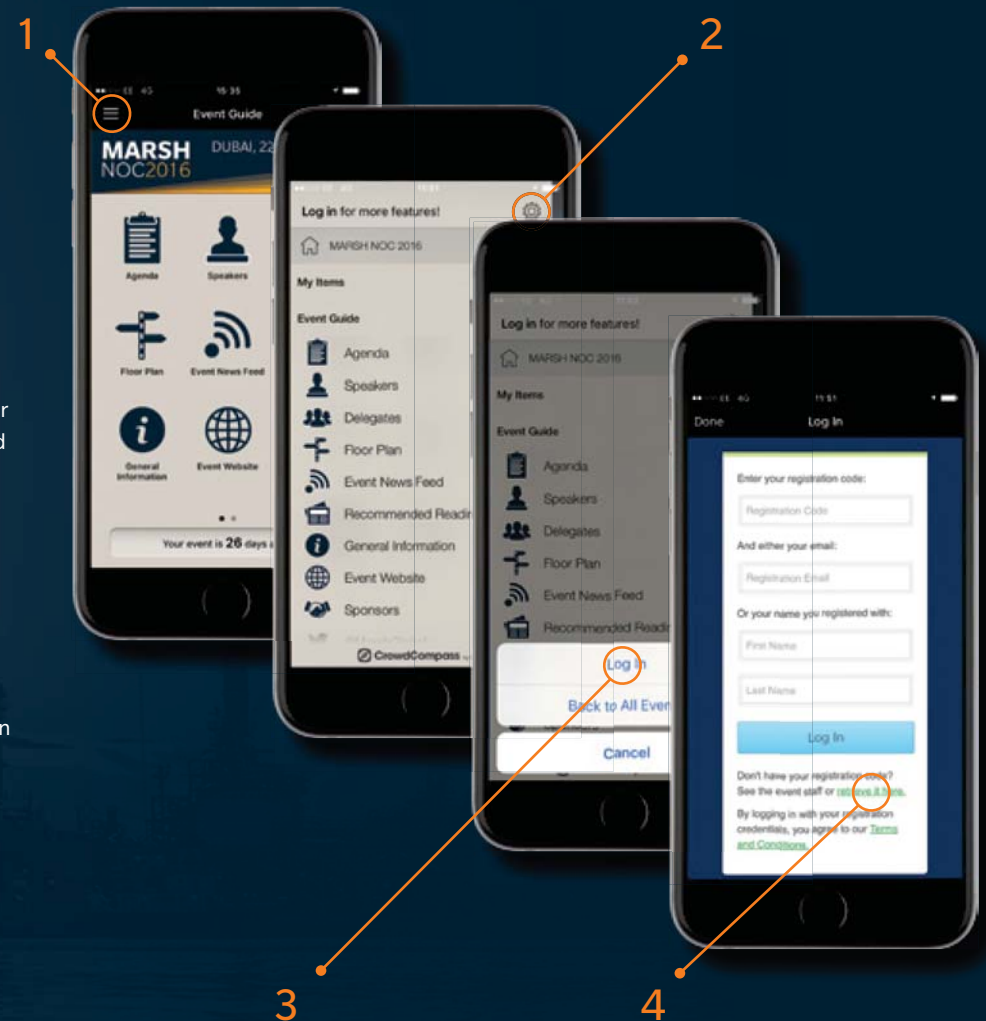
1

2

15:35

Event Guide

MARSH NOC2016

DUBAI, 22

Agenda

Speakers

Floor Plan

Event News Feed

General Information

Event Website

Your event is 26 days

Log in for more features!

MARSH NOC 2016

My Items

Event Guide

Agenda

Speakers

Delegates

Floor Plan

Event News Feed

Recommended Readi

General Information

Event Website

Sponsors

CrowdCompass

Log in for more features!

MARSH NOC 2016

My Items

Event Guide

Agenda

Speakers

Delegates

Floor Plan

Event News Feed

Recommended Readi

Log In

Back to All Even

Cancel

11:51

Done

Log In

Enter your registration code:

Registration Code

And either your email:

Registration Email

Or your name you registered with:

First Name

Last Name

Log In

Don't have your registration code? See the event staff or retrieve it here.

By logging in with your registration credentials, you agree to our Terms and Conditions.

r

d

n

3

4